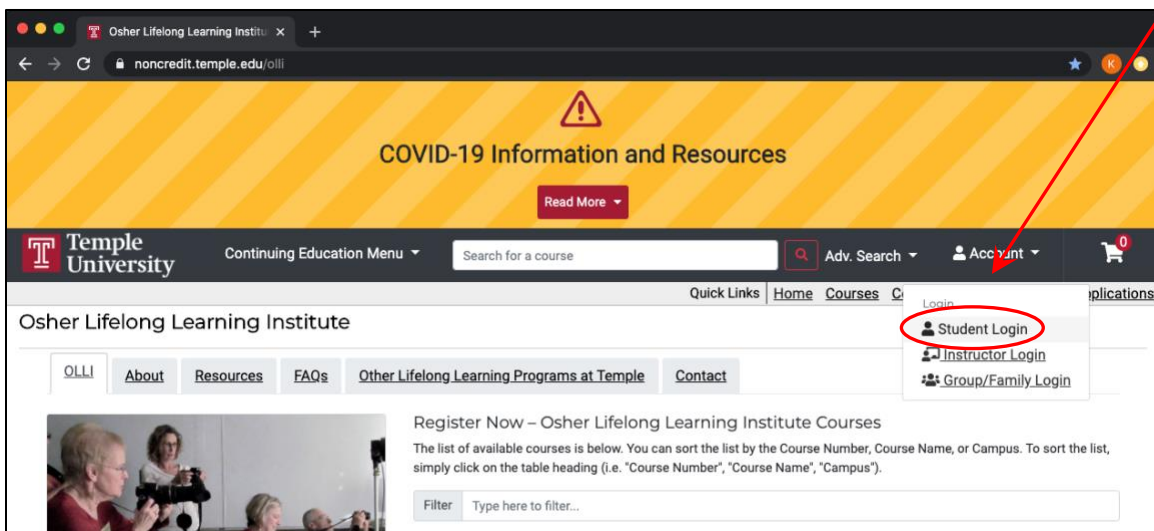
Osher Lifelong Learning Institu ×
+
noncredit.temple.edu/olli

COVID-19 Information and Resources

Read More

Temple University

Continuing Education Menu

Search for a course

Adv. Search

Account

0

Quick Links | Home Courses C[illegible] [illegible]plications

Login

Student Login

Instructor Login

Group/Family Login

Osher Lifelong Learning Institute

OLLI | About | Resources | FAQs | Other Lifelong Learning Programs at Temple | Contact

Register Now – Osher Lifelong Learning Institute Courses

The list of available courses is below. You can sort the list by the Course Number, Course Name, or Campus. To sort the list, simply click on the table heading (i.e. "Course Number", "Course Name", "Campus").

Filter Type here to filter...